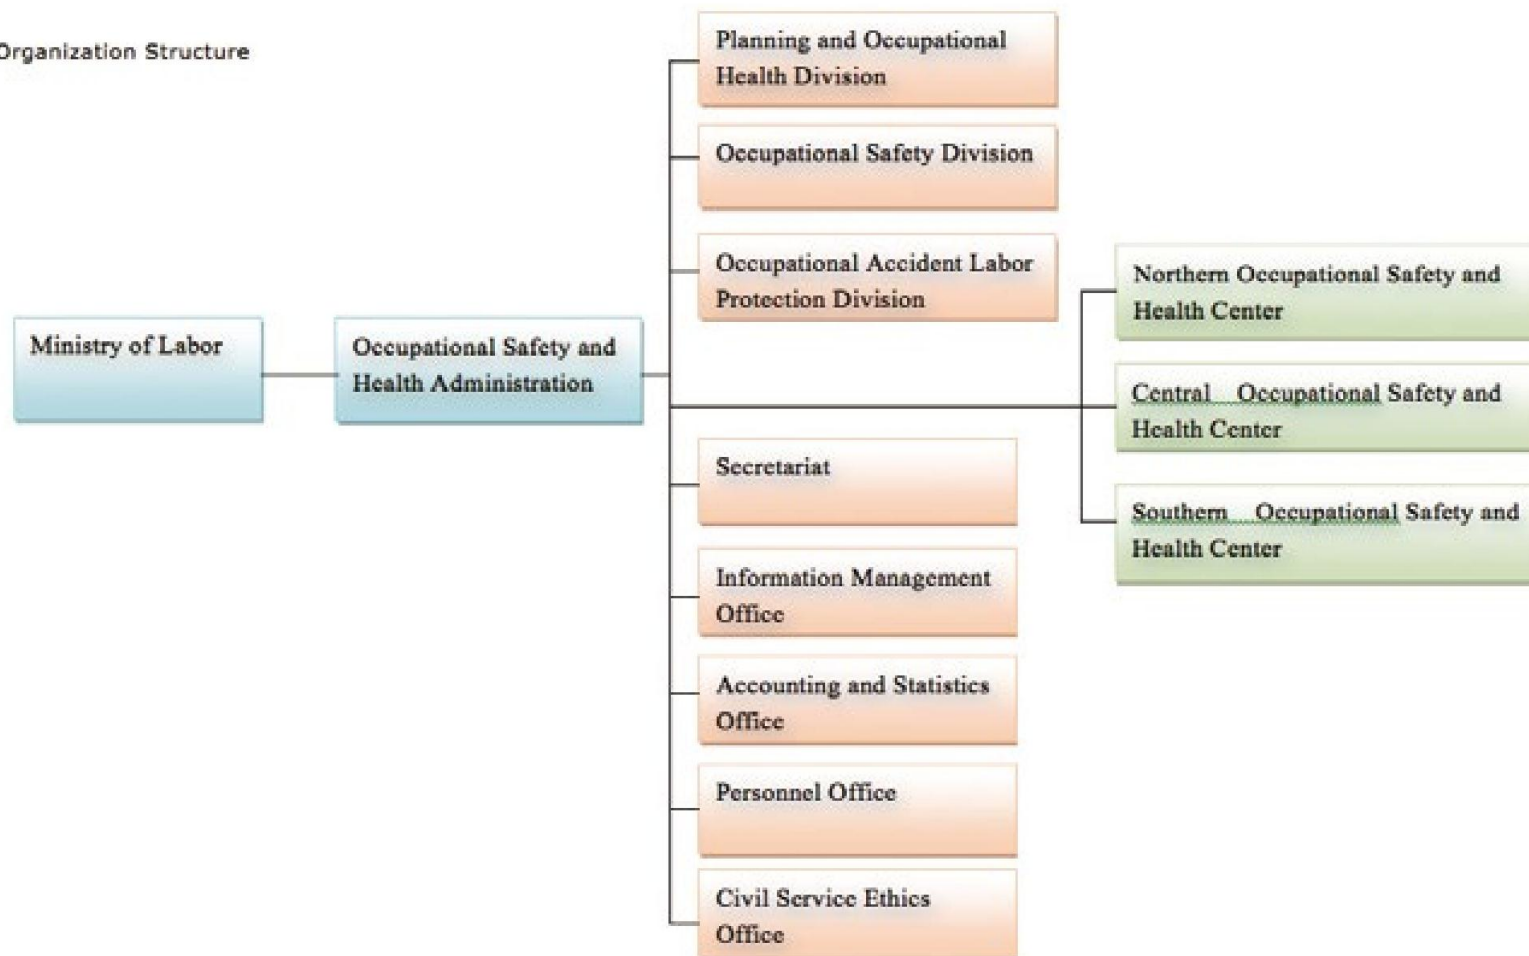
Organization Structure

Ministry of Labor

Occupational Safety and Health Administration

Planning and Occupational Health Division

Occupational Safety Division

Occupational Accident Labor Protection Division

Northern Occupational Safety and Health Center

Central Occupational Safety and Health Center

Southern Occupational Safety and Health Center

Secretariat

Information Management Office

Accounting and Statistics Office

Personnel Office

Civil Service Ethics Office